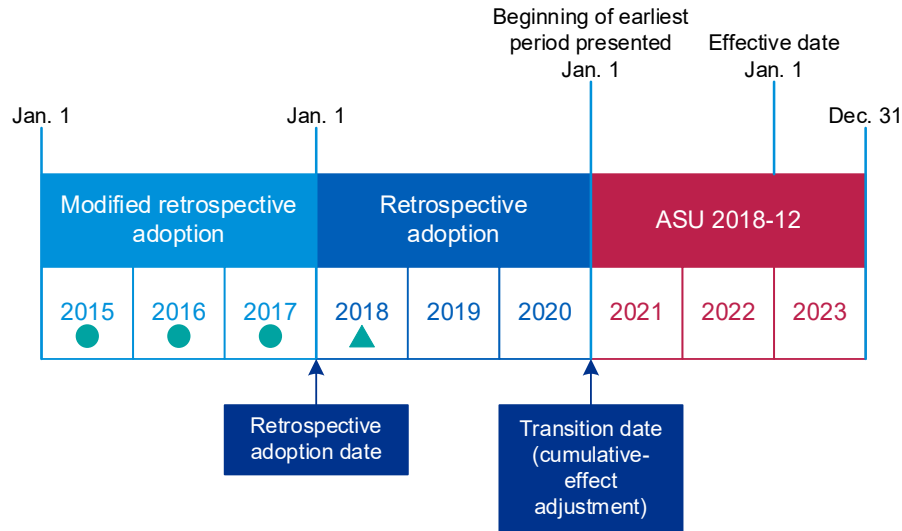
Beginning of earliest period presented
Jan. 1

Effective date
Jan. 1

Jan. 1

Jan. 1

Dec. 31

Modified retrospective adoption

Retrospective adoption

ASU 2018-12

| 2015 | 2016 | 2017 | 2018 | 2019 | 2020 | 2021 | 2022 | 2023 |
|---|---|---|---|---|---|---|---|---|

Retrospective adoption date

Transition date (cumulative-effect adjustment)